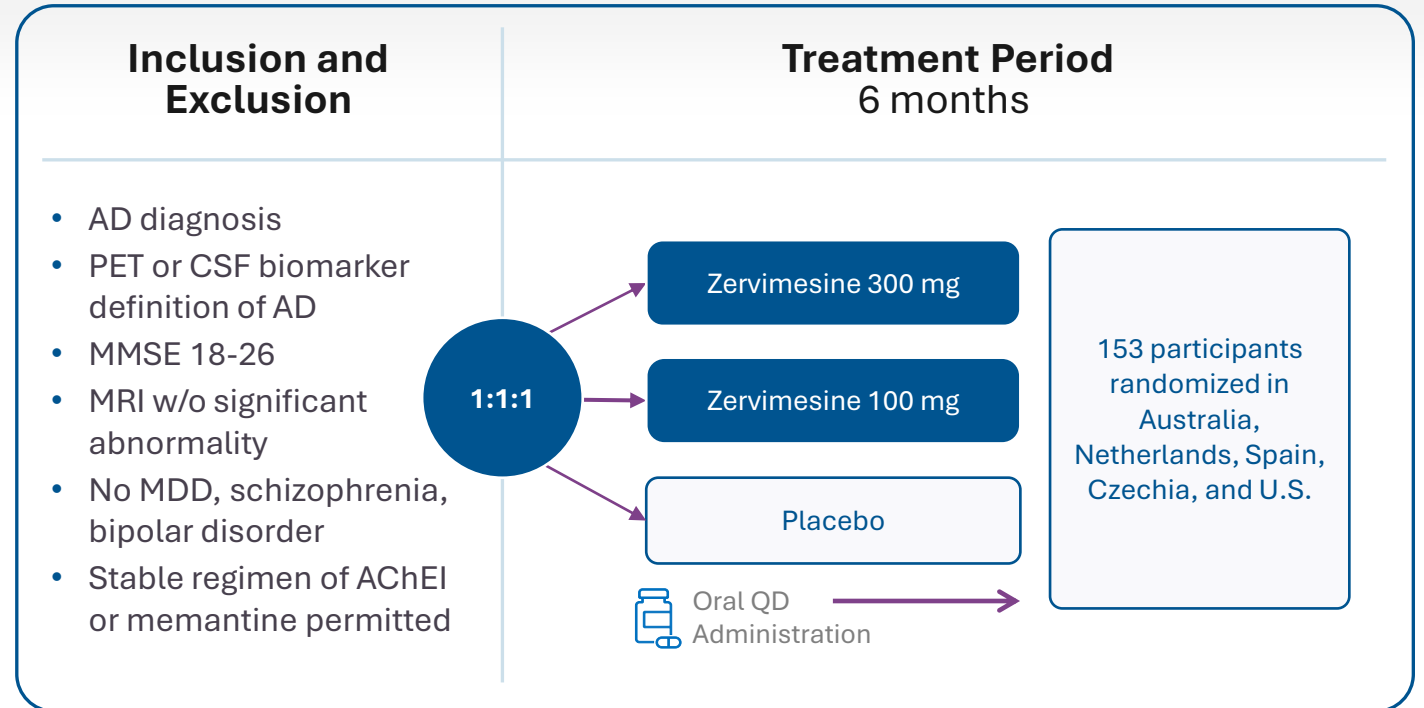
Inclusion and Exclusion

Treatment Period
6 months

- AD diagnosis
- PET or CSF biomarker definition of AD
- MMSE 18-26
- MRI w/o significant abnormality
- No MDD, schizophrenia, bipolar disorder
- Stable regimen of AChEI or memantine permitted

1:1:1

Zervimesine 300 mg

Zervimesine 100 mg

Placebo

Oral QD Administration

153 participants randomized in Australia, Netherlands, Spain, Czechia, and U.S.